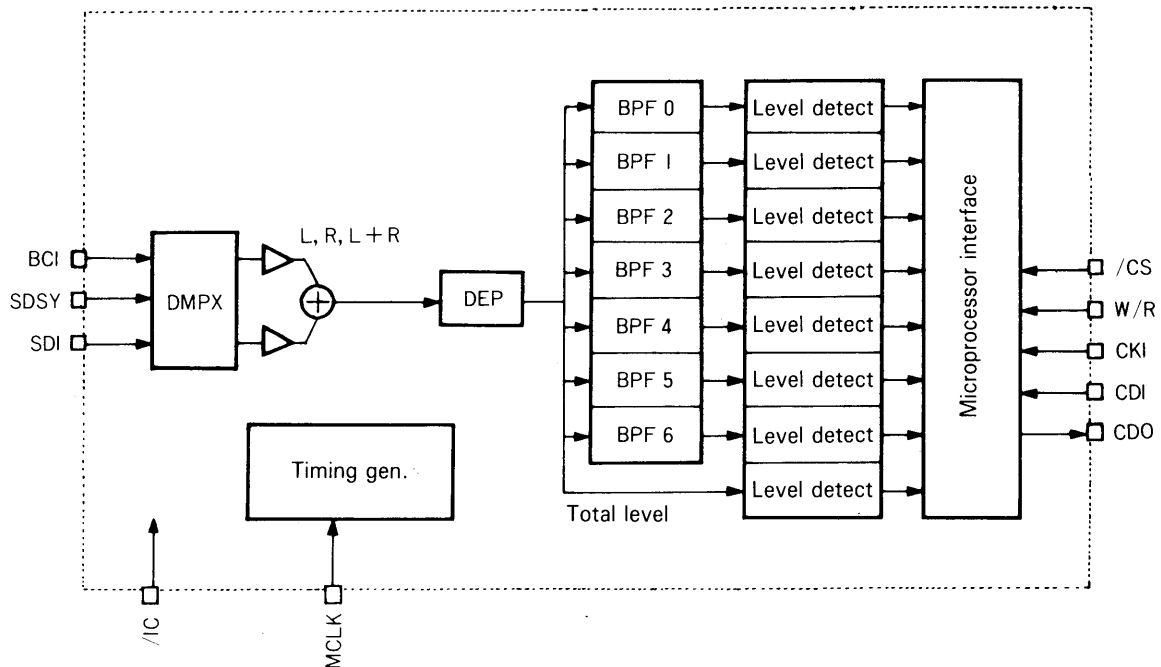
BCI
SDSY
SDI
DMPX
L, R, L + R
DEP
BPF 0
BPF 1
BPF 2
BPF 3
BPF 4
BPF 5
BPF 6
Level detect
Level detect
Level detect
Level detect
Level detect
Level detect
Level detect
Level detect
Total level
Microprocessor interface
/CS
W/R
CKI
CDI
CDO
Timing gen.
/IC
MCLK